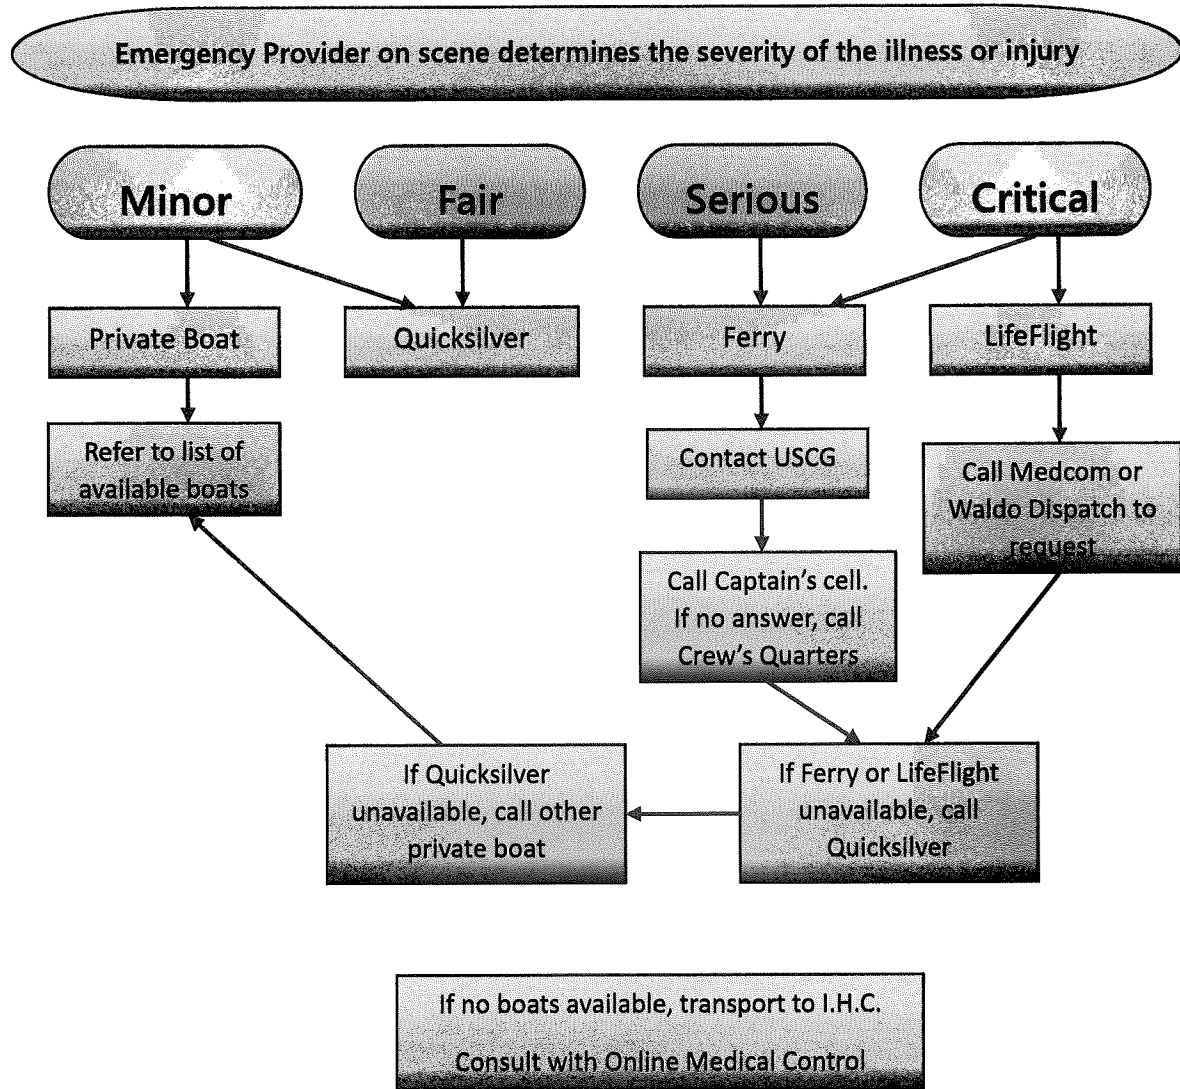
Emergency Provider on scene determines the severity of the illness or injury

Minor

Fair

Serious

Critical

Private Boat

Quicksilver

Ferry

LifeFlight

Refer to list of available boats

Contact USCG

Call Medcom or Waldo Dispatch to request

Call Captain's cell. If no answer, call Crew's Quarters

If Quicksilver unavailable, call other private boat

If Ferry or LifeFlight unavailable, call Quicksilver

If no boats available, transport to I.H.C.

Consult with Online Medical Control